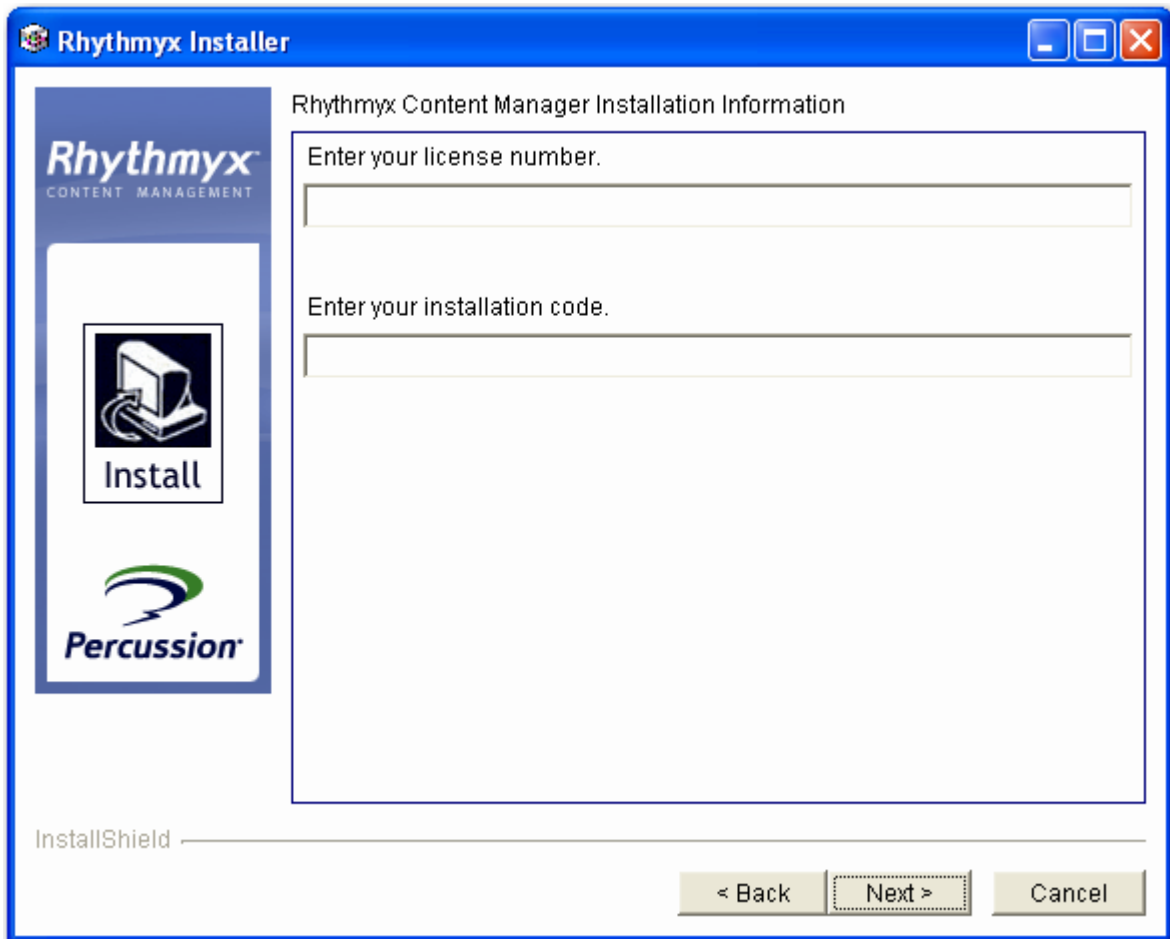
Rhythmyx Installer

Rhythmyx
CONTENT MANAGEMENT

Install

Percussion

Rhythmyx Content Manager Installation Information

Enter your license number.

Enter your installation code.

InstallShield

< Back
Next >
Cancel